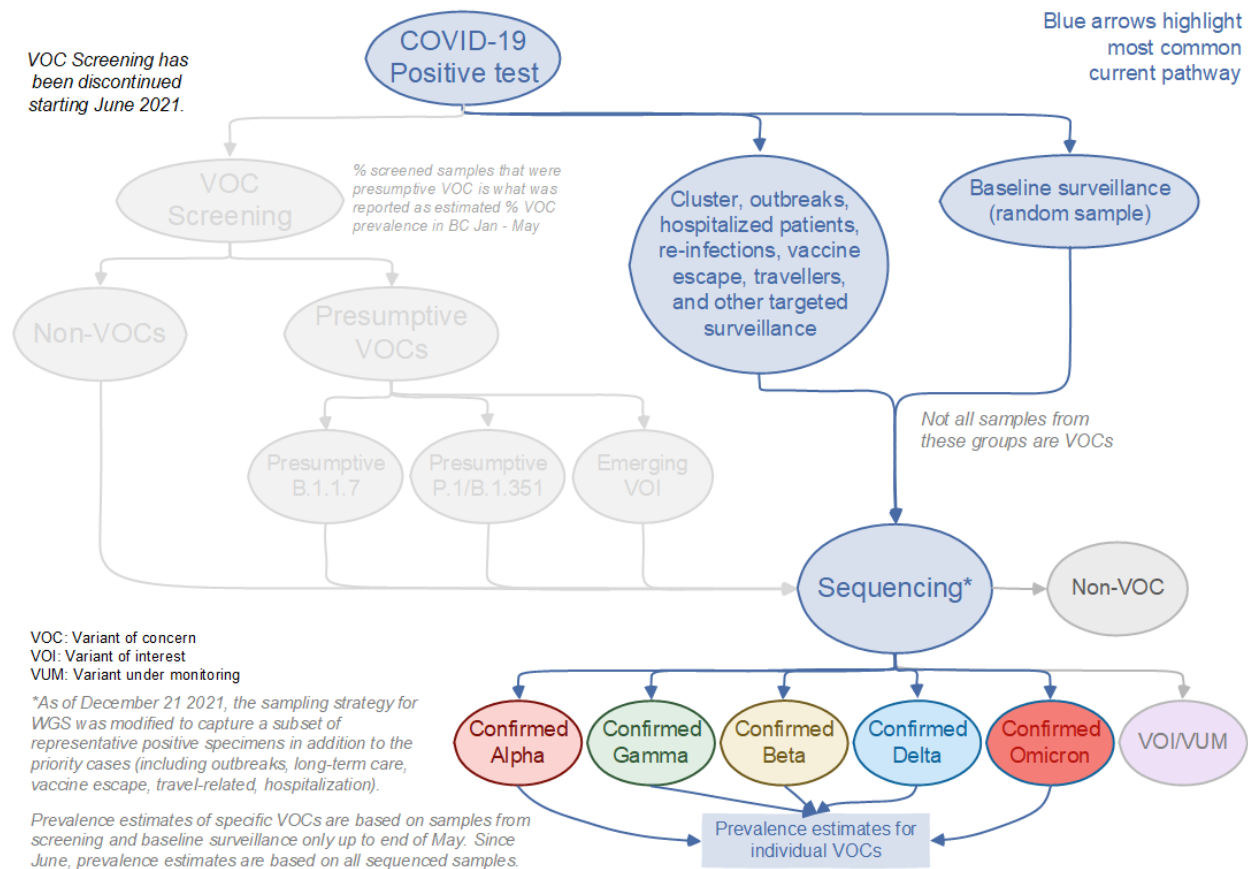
VOC Screening has been discontinued starting June 2021.

COVID-19 Positive test

Blue arrows highlight most common current pathway

VOC Screening

% screened samples that were presumptive VOC is what was reported as estimated % VOC prevalence in BC Jan - May

Cluster, outbreaks, hospitalized patients, re-infections, vaccine escape, travellers, and other targeted surveillance

Baseline surveillance (random sample)

Non-VOCs

Presumptive VOCs

Not all samples from these groups are VOCs

Presumptive B.1.1.7

Presumptive P.1/B.1.351

Emerging VOI

Sequencing*

Non-VOC

VOC: Variant of concern
VOI: Variant of interest
VUM: Variant under monitoring

*As of December 21 2021, the sampling strategy for WGS was modified to capture a subset of representative positive specimens in addition to the priority cases (including outbreaks, long-term care, vaccine escape, travel-related, hospitalization).

Confirmed Alpha

Confirmed Gamma

Confirmed Beta

Confirmed Delta

Confirmed Omicron

VOI/VUM

Prevalence estimates of specific VOCs are based on samples from screening and baseline surveillance only up to end of May. Since June, prevalence estimates are based on all sequenced samples.

Prevalence estimates for individual VOCs